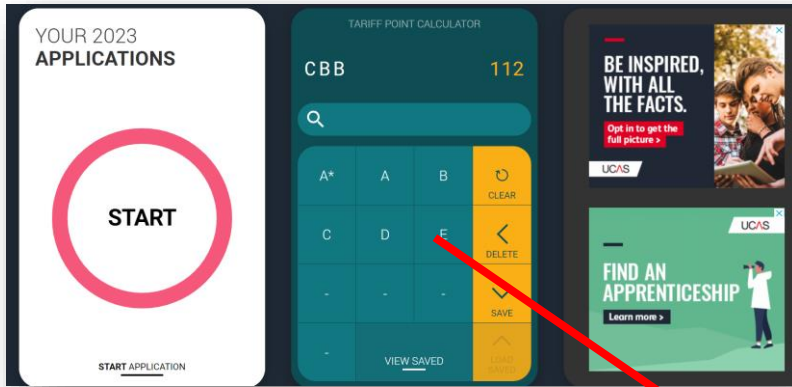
YOUR 2023
APPLICATIONS

START

START APPLICATION

TARIFF POINT CALCULATOR

CBB 112

| A* | A | B | CLEAR |
|---|---|---|---|
| C | D | E | DELETE |
| - | - | - | SAVE |
| - | VIEW SAVED | | LOAD SAVED |

BE INSPIRED, WITH ALL THE FACTS.

Opt in to get the full picture >

UCAS

UCAS

FIND AN APPRENTICESHIP

Learn more >